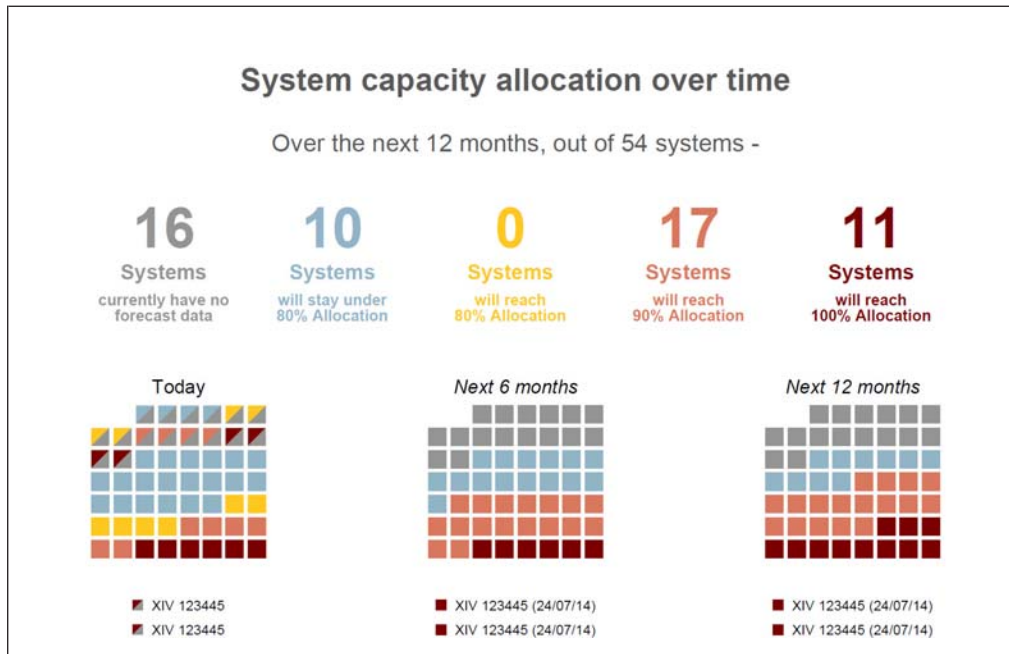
System capacity allocation over time

Over the next 12 months, out of 54 systems -

16
Systems
currently have no forecast data

10
Systems
will stay under 80% Allocation

0
Systems
will reach 80% Allocation

17
Systems
will reach 90% Allocation

11
Systems
will reach 100% Allocation

Today

Next 6 months

Next 12 months

XIV 123445
XIV 123445

XIV 123445 (24/07/14)
XIV 123445 (24/07/14)

XIV 123445 (24/07/14)
XIV 123445 (24/07/14)